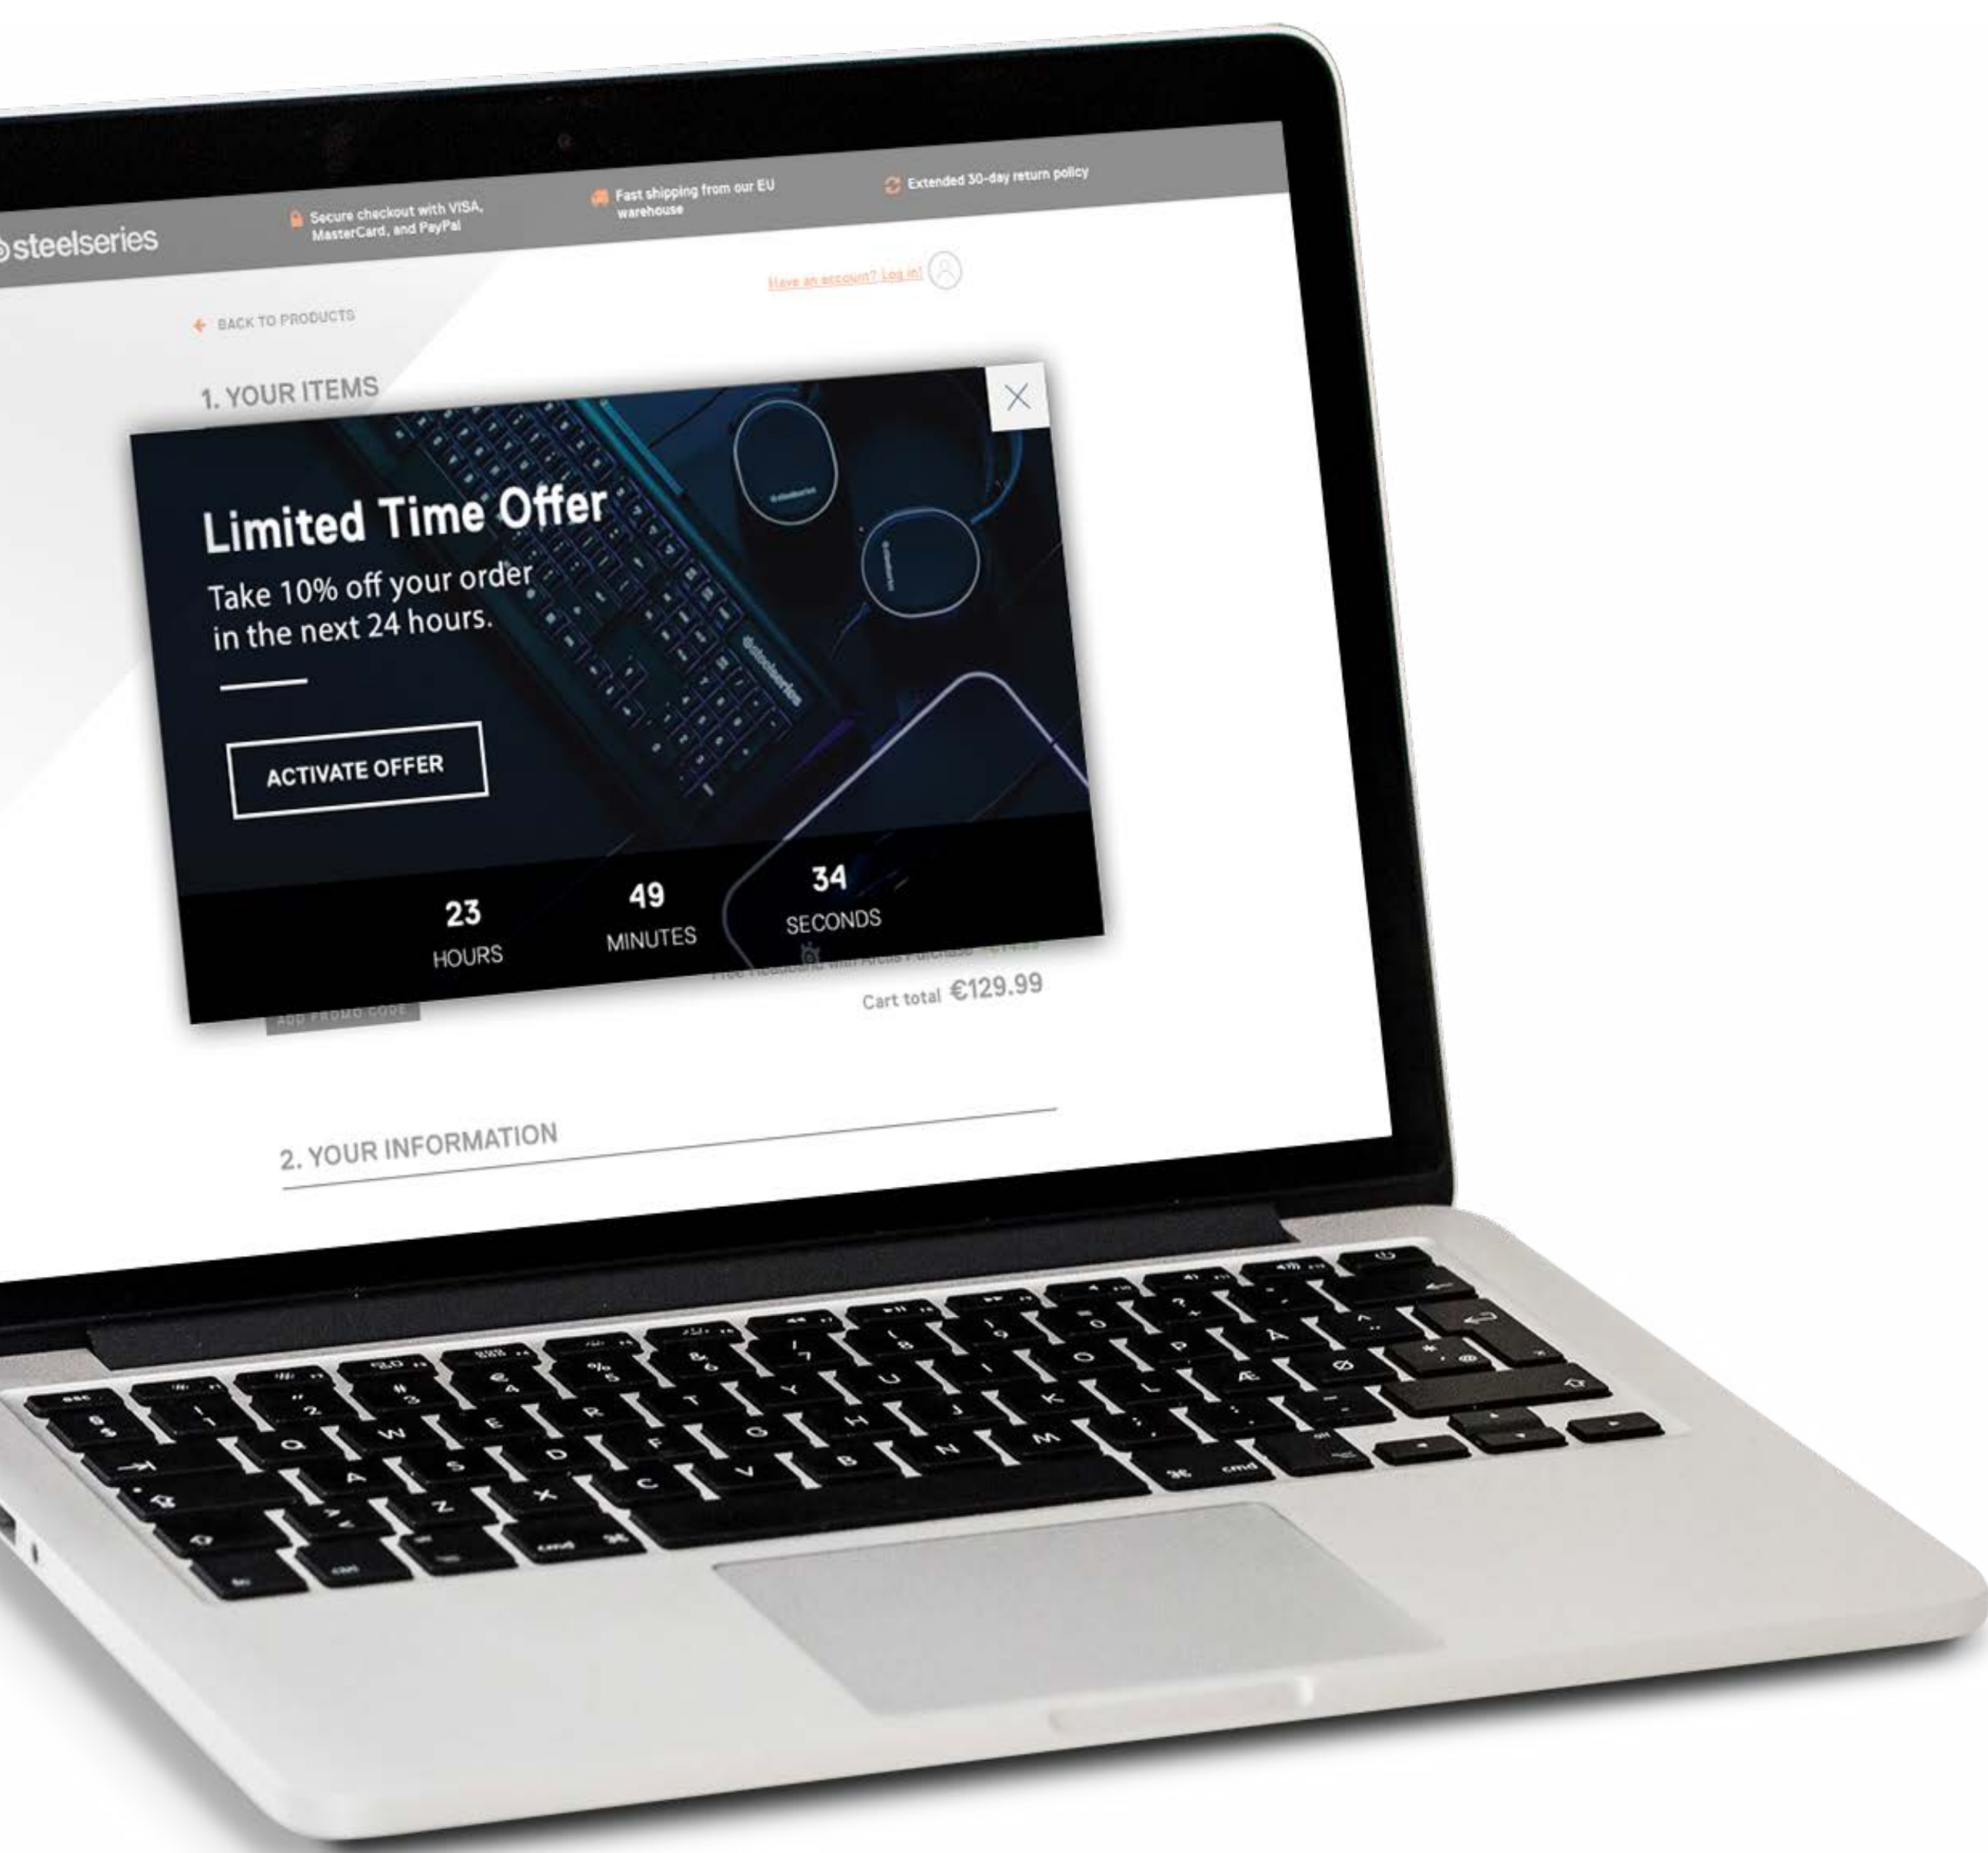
steelseries

Secure checkout with VISA, MasterCard, and PayPal

Fast shipping from our EU warehouse

Extended 30-day return policy

Have an account? Log in!

BACK TO PRODUCTS

1. YOUR ITEMS

Limited Time Offer

Take 10% off your order in the next 24 hours.

ACTIVATE OFFER

23 HOURS

49 MINUTES

34 SECONDS

ADD PROMO CODE

Cart total €129.99

2. YOUR INFORMATION